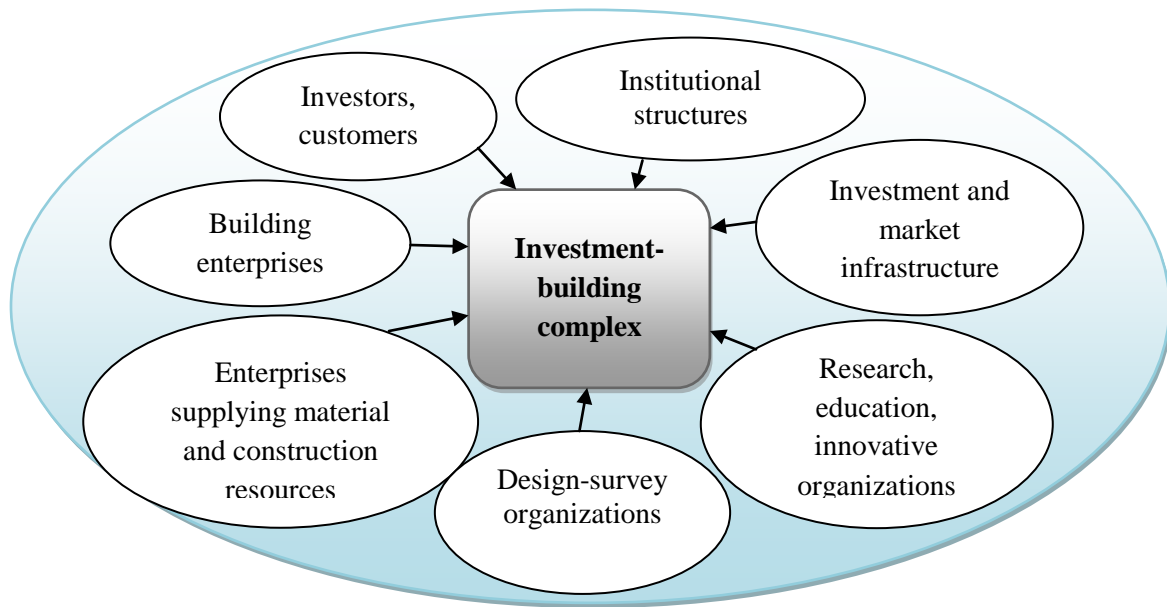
Investors, customers

Institutional structures

Building enterprises

Investment-building complex

Investment and market infrastructure

Enterprises supplying material and construction resources

Research, education, innovative organizations

Design-survey organizations